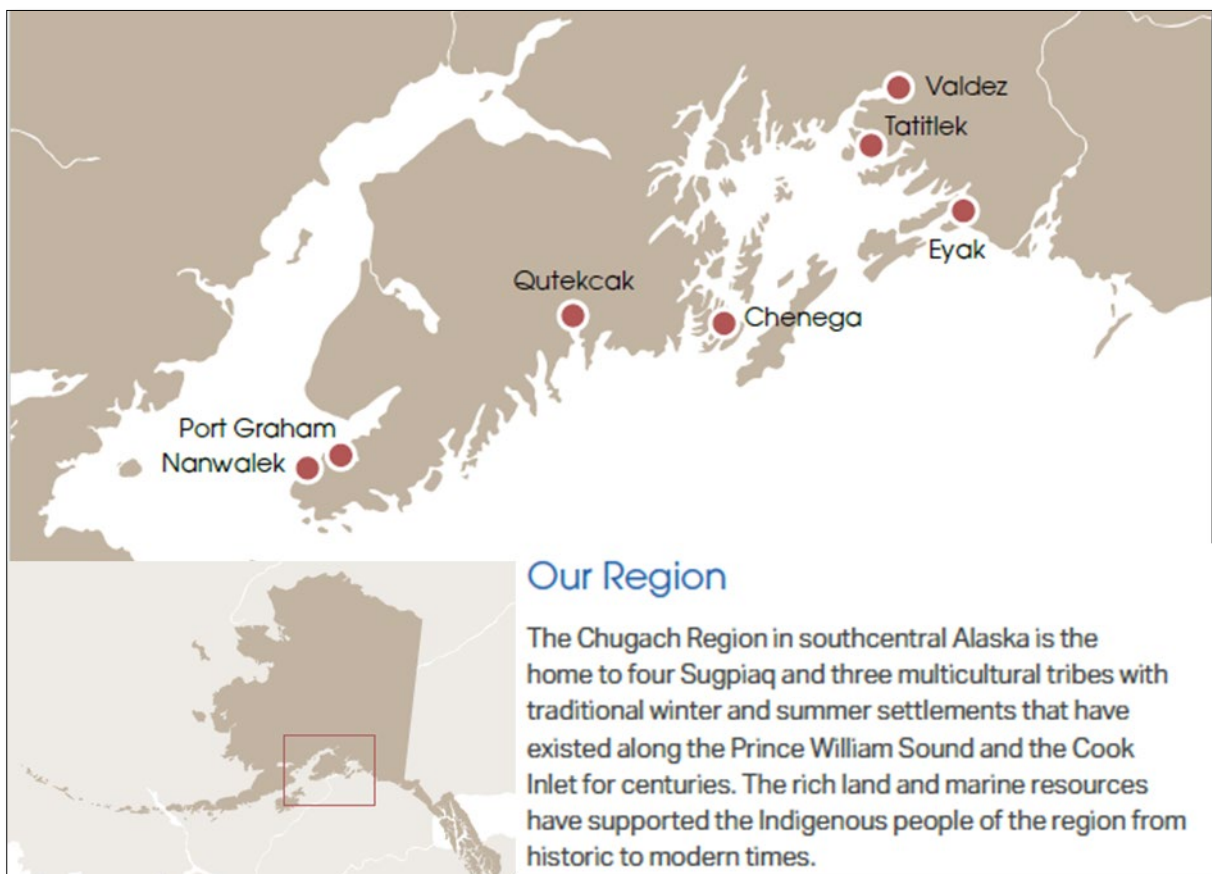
Valdez
Tatitlek
Eyak
Qutekcak
Chenega
Port Graham
Nanwalek

Our Region

The Chugach Region in southcentral Alaska is the home to four Sugpiaq and three multicultural tribes with traditional winter and summer settlements that have existed along the Prince William Sound and the Cook Inlet for centuries. The rich land and marine resources have supported the Indigenous people of the region from historic to modern times.